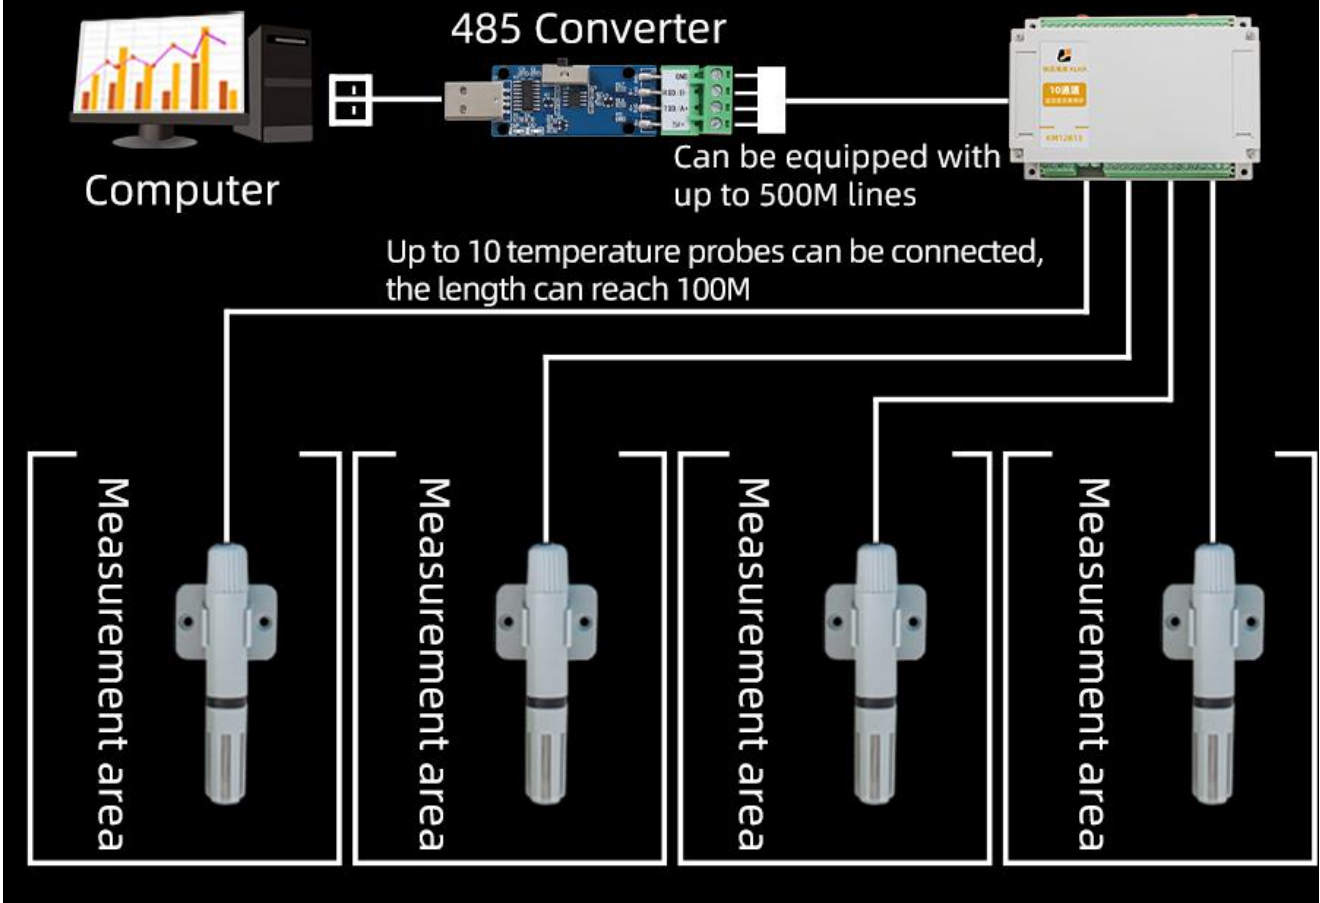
485 Converter

GND
RXD- B-
TXD- A+
5V+

Computer

Can be equipped with up to 500M lines

10通道

KM12813

Up to 10 temperature probes can be connected, the length can reach 100M

Measurement area

Measurement area

Measurement area

Measurement area